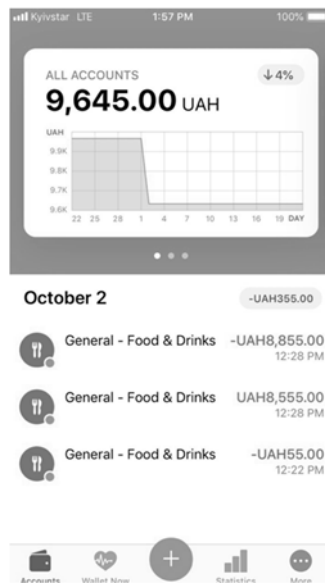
Kyivstar LTE 1:57 PM 100%

ALL ACCOUNTS
↓4%
9,645.00 UAH

UAH
9.9K
9.8K
9.7K
9.6K
22 25 28 1 4 7 10 13 16 19 DAY

October 2
-UAH355.00

General - Food & Drinks -UAH8,855.00
12:28 PM

General - Food & Drinks UAH8,555.00
12:28 PM

General - Food & Drinks -UAH55.00
12:22 PM

Accounts Wallet Now + Statistics More